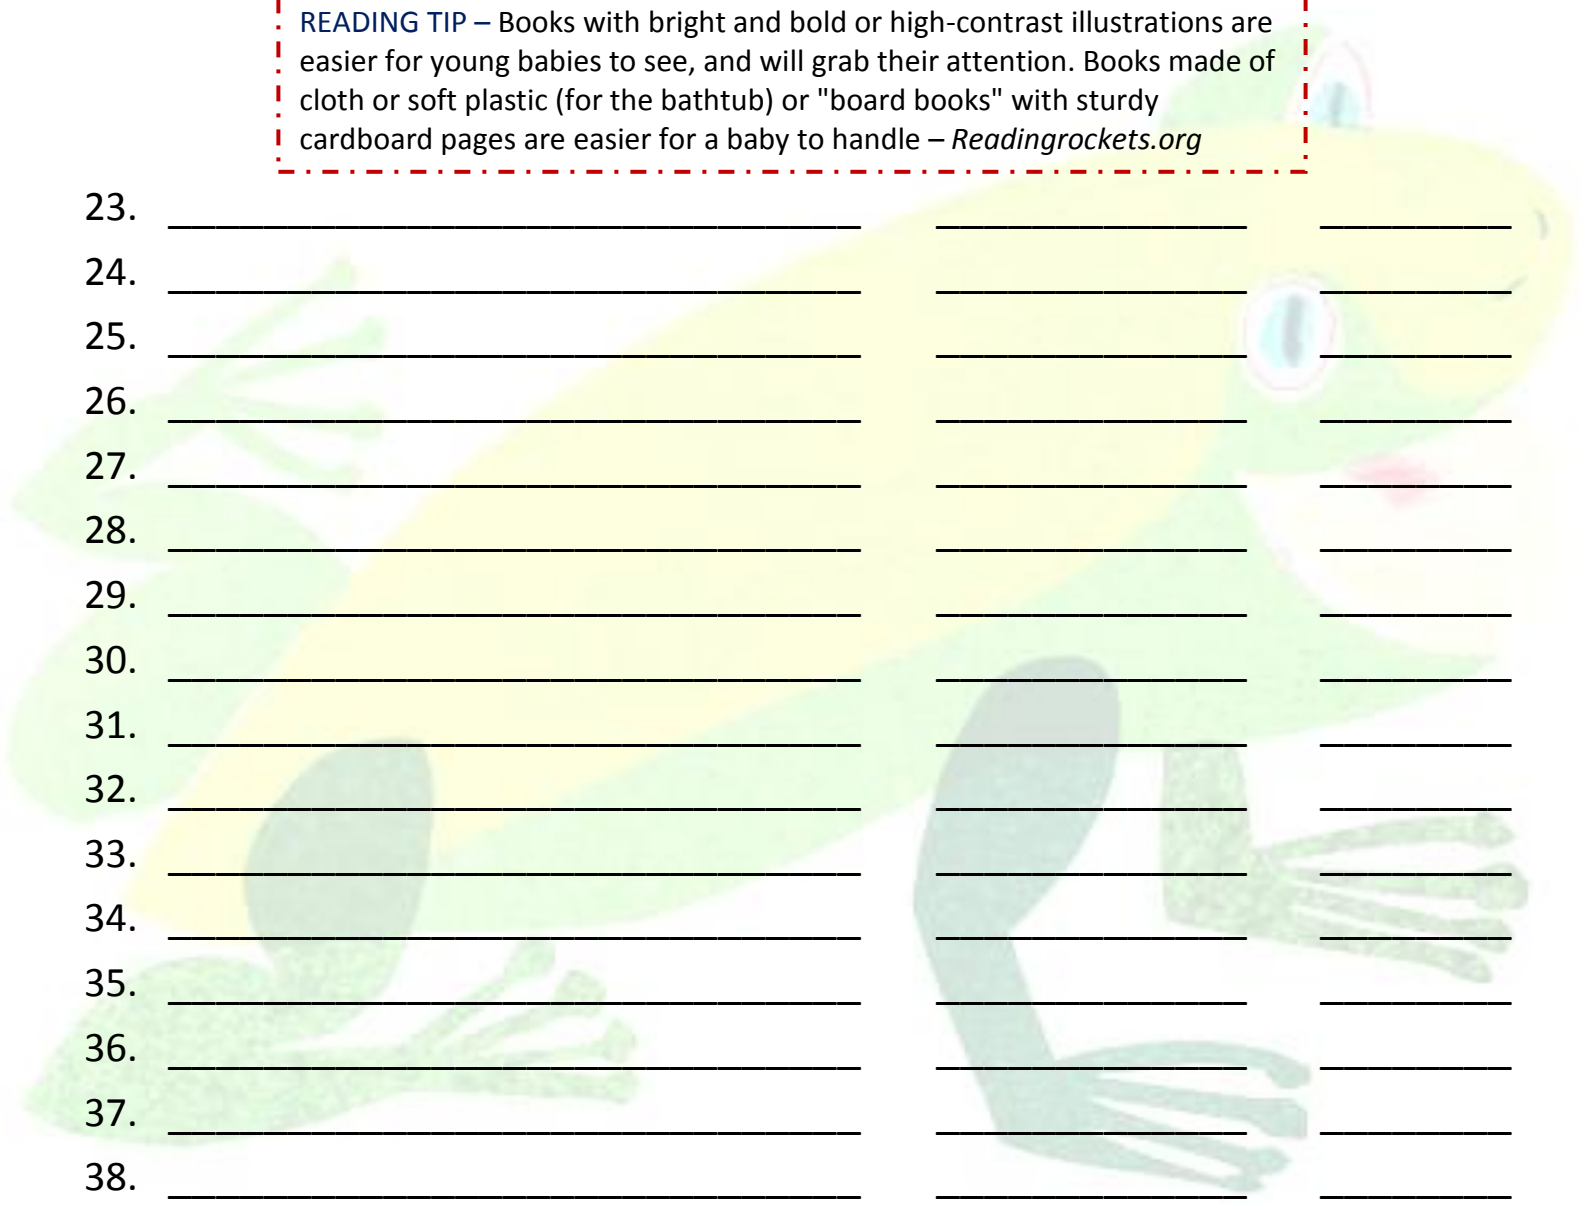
READING TIP – Books with bright and bold or high-contrast illustrations are easier for young babies to see, and will grab their attention. Books made of cloth or soft plastic (for the bathtub) or "board books" with sturdy cardboard pages are easier for a baby to handle – *Readingrockets.org*

23. ______________________ ______________ __________
24. ______________________ ______________ __________
25. ______________________ ______________ __________
26. ______________________ ______________ __________
27. ______________________ ______________ __________
28. ______________________ ______________ __________
29. ______________________ ______________ __________
30. ______________________ ______________ __________
31. ______________________ ______________ __________
32. ______________________ ______________ __________
33. ______________________ ______________ __________
34. ______________________ ______________ __________
35. ______________________ ______________ __________
36. ______________________ ______________ __________
37. ______________________ ______________ __________
38. ______________________ ______________ __________